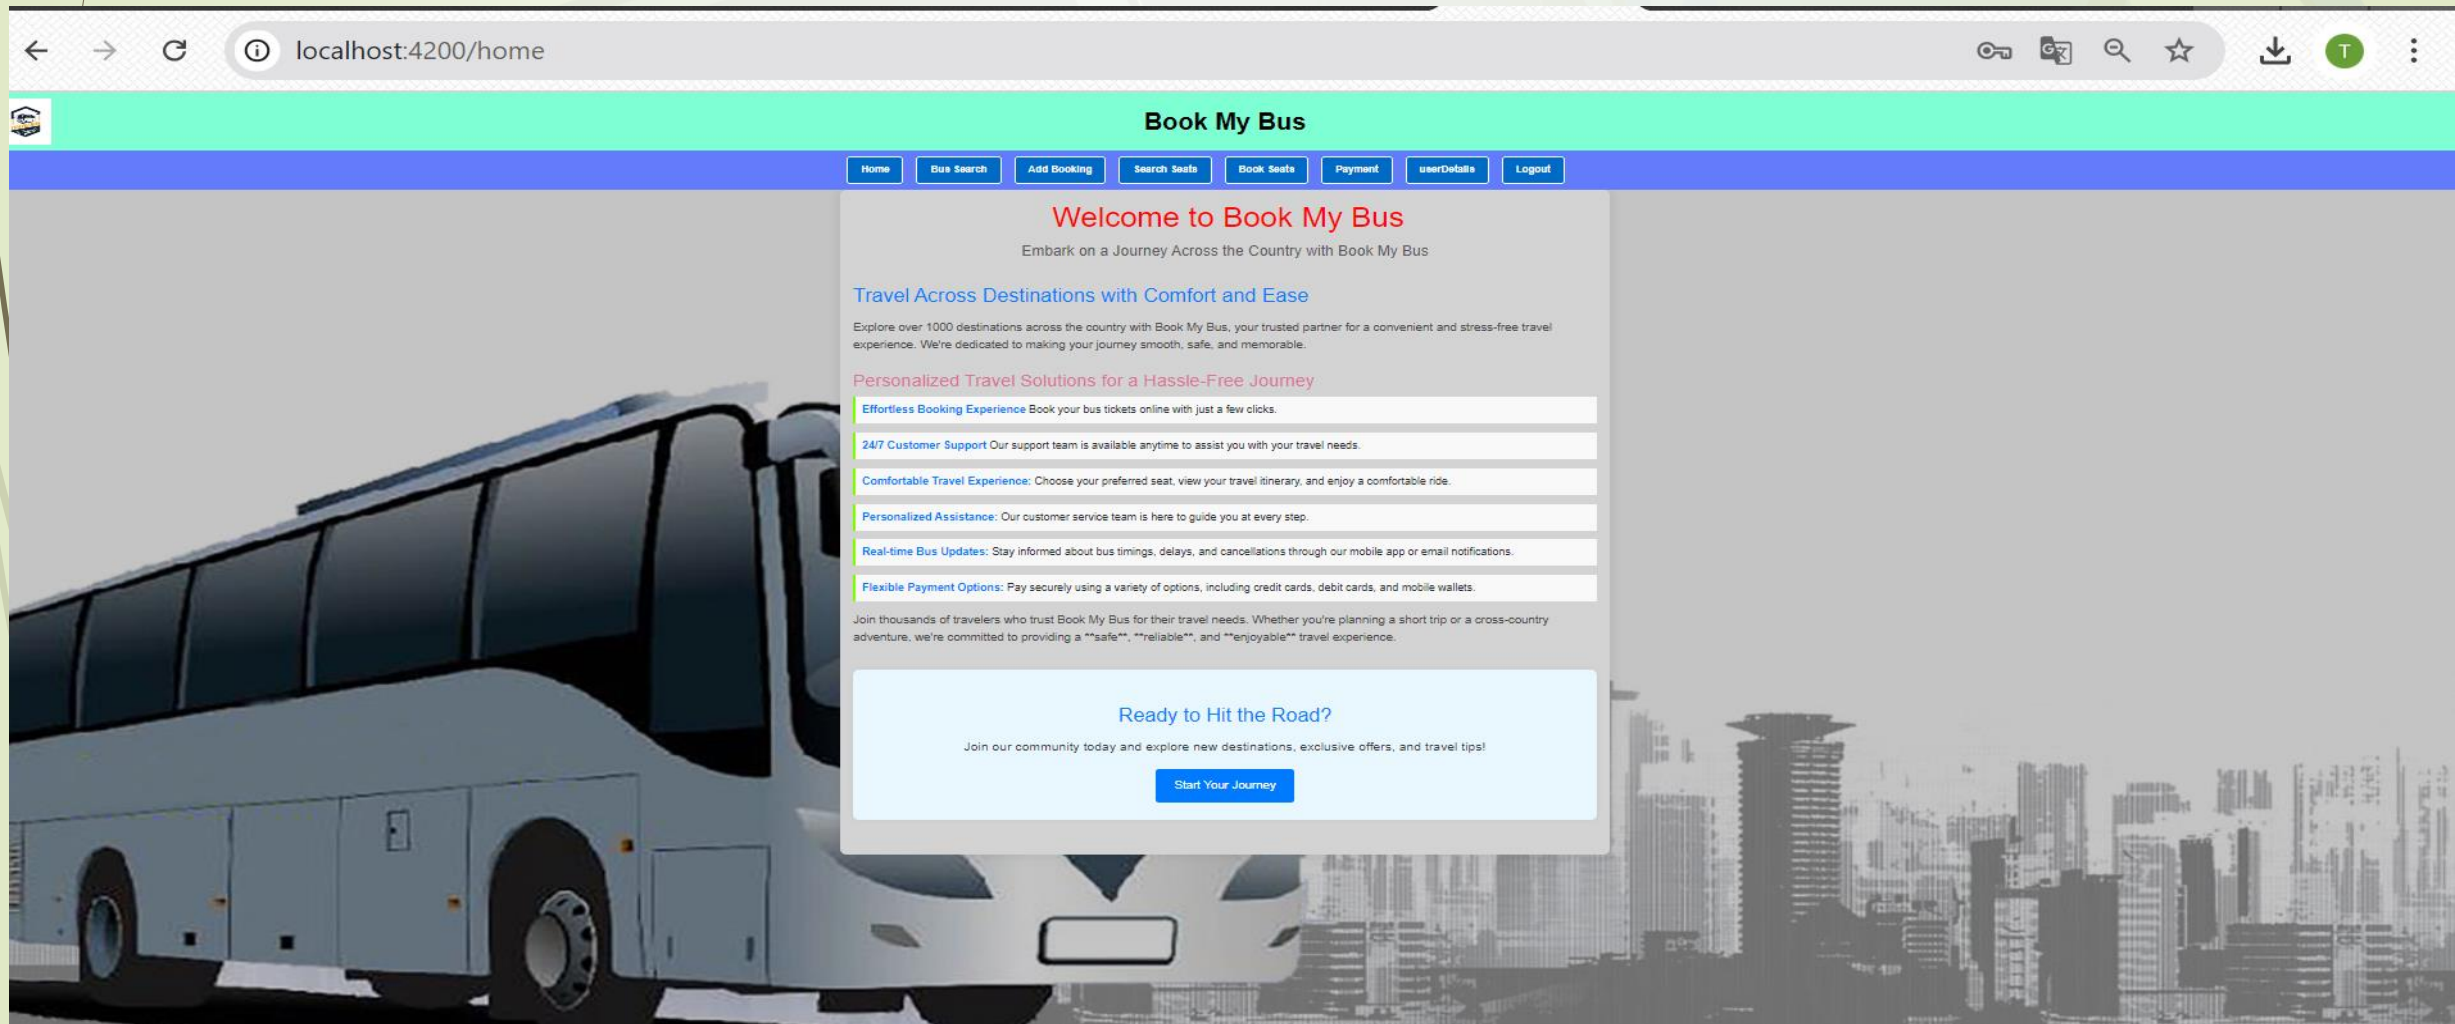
localhost:4200/home

T

Book My Bus

Home Bus Search Add Booking Search Seats Book Seats Payment userDetails Logout

Welcome to Book My Bus

Embark on a Journey Across the Country with Book My Bus

Travel Across Destinations with Comfort and Ease

Explore over 1000 destinations across the country with Book My Bus, your trusted partner for a convenient and stress-free travel experience. We're dedicated to making your journey smooth, safe, and memorable.

Personalized Travel Solutions for a Hassle-Free Journey

Effortless Booking Experience Book your bus tickets online with just a few clicks.

24/7 Customer Support Our support team is available anytime to assist you with your travel needs.

Comfortable Travel Experience: Choose your preferred seat, view your travel itinerary, and enjoy a comfortable ride.

Personalized Assistance: Our customer service team is here to guide you at every step.

Real-time Bus Updates: Stay informed about bus timings, delays, and cancellations through our mobile app or email notifications.

Flexible Payment Options: Pay securely using a variety of options, including credit cards, debit cards, and mobile wallets.

Join thousands of travelers who trust Book My Bus for their travel needs. Whether you're planning a short trip or a cross-country adventure, we're committed to providing a **safe**, **reliable**, and **enjoyable** travel experience.

Ready to Hit the Road?

Join our community today and explore new destinations, exclusive offers, and travel tips!

Start Your Journey